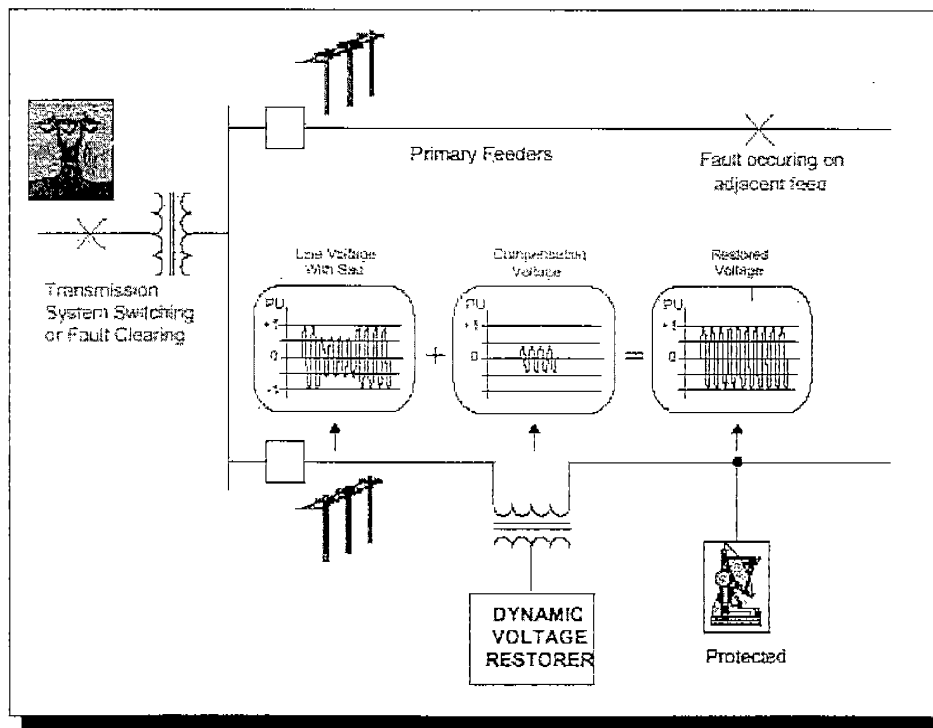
Primary Feeders

Fault occuring on adjacent feed

Transmission System Switching or Fault Clearing

Low Voltage With Sag

PU

+1

0

-1

+

Compensation Voltage

PU

+1

0

=

Restored Voltage

PU

+1

0

DYNAMIC VOLTAGE RESTORER

Protected